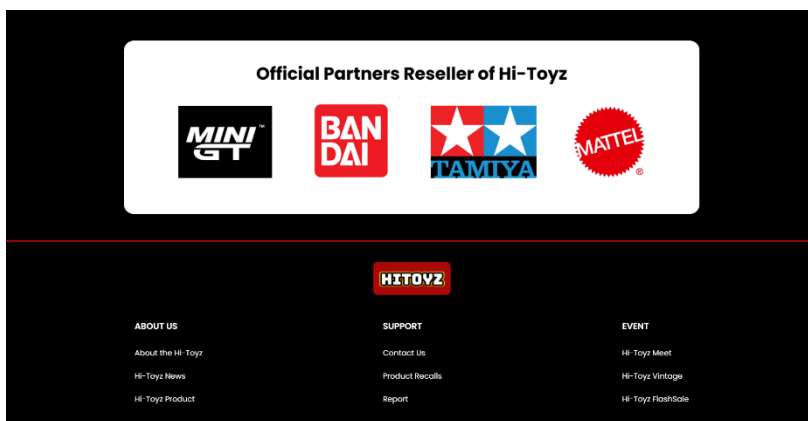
Official Partners Reseller of Hi-Toyz

MINI GT™

BAN DAI

TAMIYA

MATTEL®

HITOYZ

ABOUT US

About the Hi-Toyz

Hi-Toyz News

Hi-Toyz Product

SUPPORT

Contact Us

Product Recalls

Report

EVENT

Hi-Toyz Meet

Hi-Toyz Vintage

Hi-Toyz FlashSale